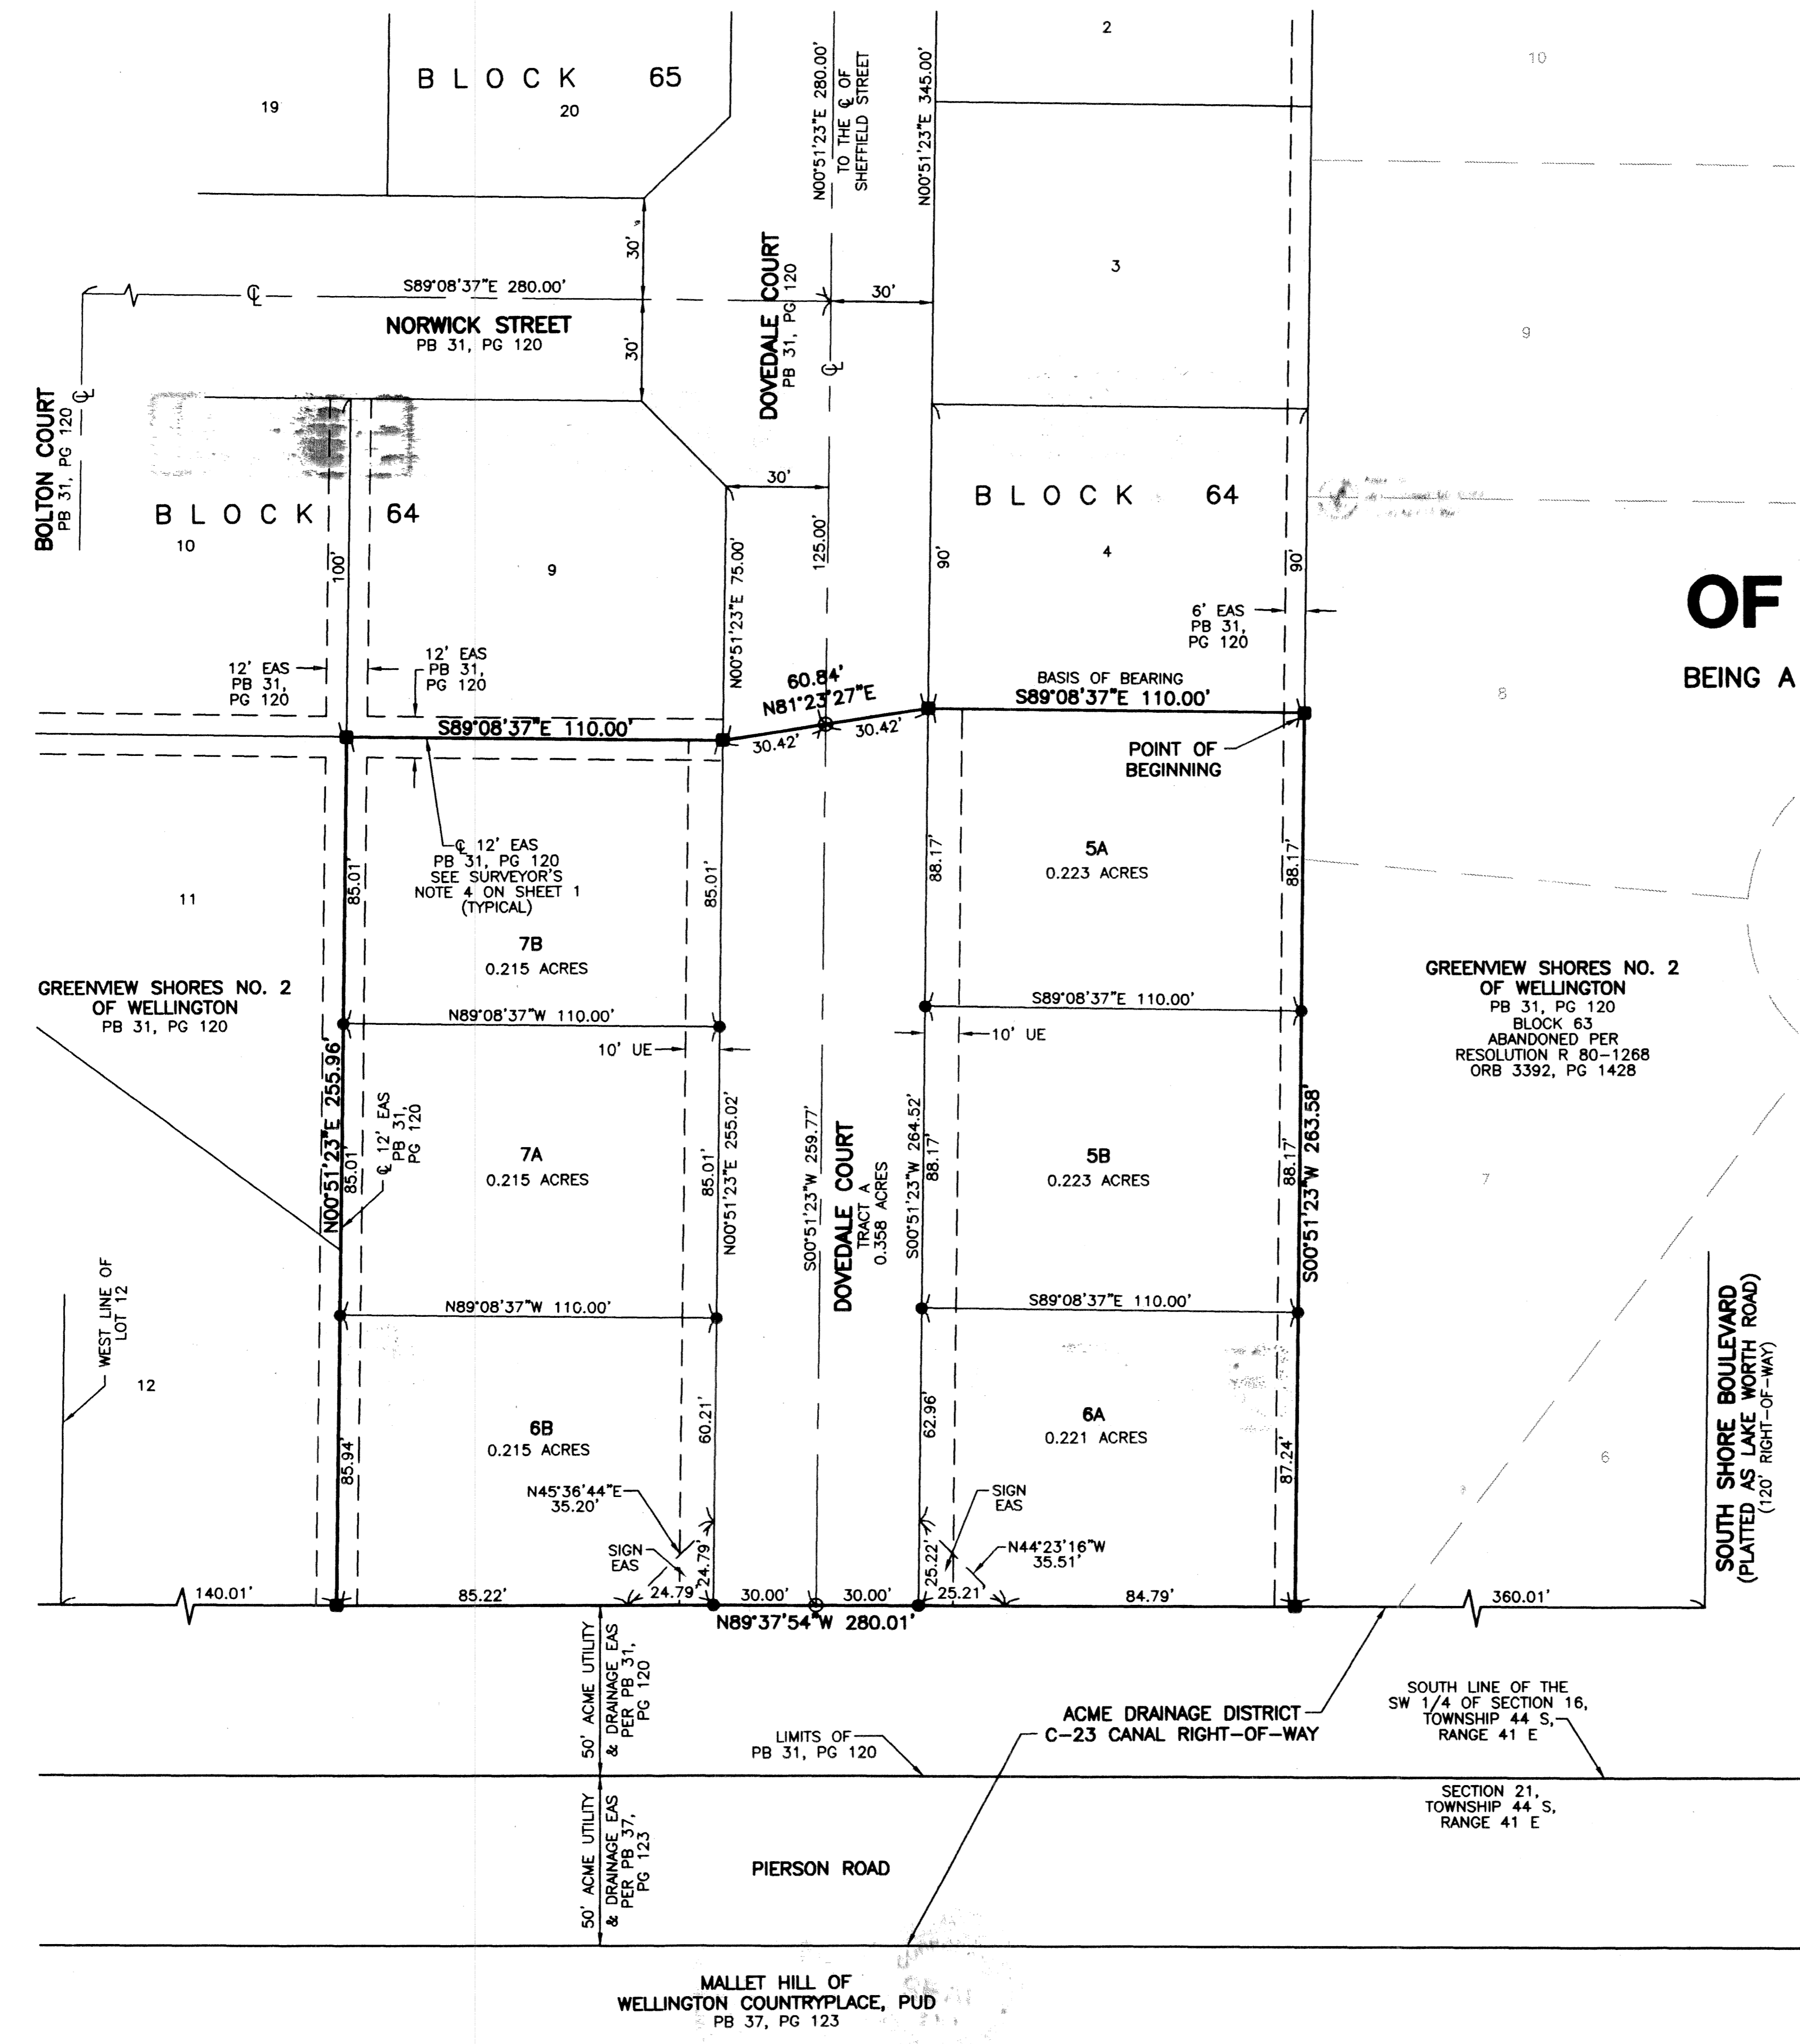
BLOCK 65

19

20

2

10

N00°51'23"E 280.00' TO THE ℄ OF SHEFFIELD STREET

N00°51'23"E 345.00'

30'

S89°08'37"E 280.00'

℄

NORWICK STREET
PB 31, PG 120

30'

DOVEDALE COURT
PB 31, PG 120

℄

30'

3

9

BOLTON COURT
PB 31, PG 120

℄

BLOCK 64

10

9

30'

125.00'

N00°51'23"E 75.00'

BLOCK 64

4

90'

90'

100'

OF

BEING A

6' EAS
PB 31,
PG 120

12' EAS
PB 31,
PG 120

12' EAS
PB 31,
PG 120

60.84'
N81°23'27"E

BASIS OF BEARING
S89°08'37"E 110.00'

8

S89°08'37"E 110.00'

30.42'

30.42'

POINT OF BEGINNING

℄ 12' EAS
PB 31, PG 120
SEE SURVEYOR'S
NOTE 4 ON SHEET 1
(TYPICAL)

11

85.01'

85.01'

88.17'

5A
0.223 ACRES

88.17'

7B
0.215 ACRES

GREENVIEW SHORES NO. 2
OF WELLINGTON
PB 31, PG 120

N89°08'37"W 110.00'

S89°08'37"E 110.00'

GREENVIEW SHORES NO. 2
OF WELLINGTON
PB 31, PG 120
BLOCK 63
ABANDONED PER
RESOLUTION R 80-1268
ORB 3392, PG 1428

10' UE

10' UE

N00°51'23"E 255.96'

℄ 12' EAS
PB 31,
PG 120

85.01'

7A
0.215 ACRES

85.01'

N00°51'23"E 255.02'

S00°51'23"W 259.77'

DOVEDALE COURT
TRACT A
0.358 ACRES

S00°51'23"W 264.52'

88.17'

5B
0.223 ACRES

88.17'

S00°51'23"W 263.58'

7

WEST LINE OF
LOT 12

12

N89°08'37"W 110.00'

S89°08'37"E 110.00'

SOUTH SHORE BOULEVARD
(PLATTED AS LAKE WORTH ROAD)
(120' RIGHT-OF-WAY)

85.94'

6B
0.215 ACRES

60.21'

62.96'

6A
0.221 ACRES

87.24'

6

N45°36'44"E
35.20'

SIGN
EAS

SIGN
EAS

N44°23'16"W
35.51'

24.79'

24.79'

25.22'

25.21'

140.01'

85.22'

30.00'

30.00'

84.79'

360.01'

N89°37'54"W 280.01'

50' ACME UTILITY & DRAINAGE EAS PER PB 31, PG 120

LIMITS OF
PB 31, PG 120

ACME DRAINAGE DISTRICT
C-23 CANAL RIGHT-OF-WAY

SOUTH LINE OF THE
SW 1/4 OF SECTION 16,
TOWNSHIP 44 S,
RANGE 41 E

SECTION 21,
TOWNSHIP 44 S,
RANGE 41 E

50' ACME UTILITY & DRAINAGE EAS PER PB 37, PG 123

PIERSON ROAD

MALLET HILL OF
WELLINGTON COUNTRYPLACE, PUD
PB 37, PG 123